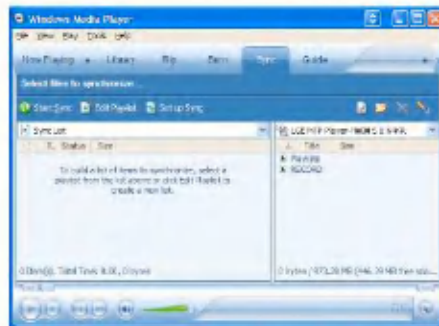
Windows Media Player
File View Play Tools Help
Now Playing Library Rip Burn Sync Guide
Select files to synchronize...
Start Sync Edit Playlist Set up Sync
Sync List
Title Status Size
To build a list of items to synchronize, select a playlist from the list above or click Edit Playlist to create a new list.
LGE MTP Player [MEMORY]
Title Size
PLAYLISTS
RECORD
0 Item(s), Total Time: 0:00, 0 bytes
0 bytes / 973.28 MB (946.39 MB free spa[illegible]